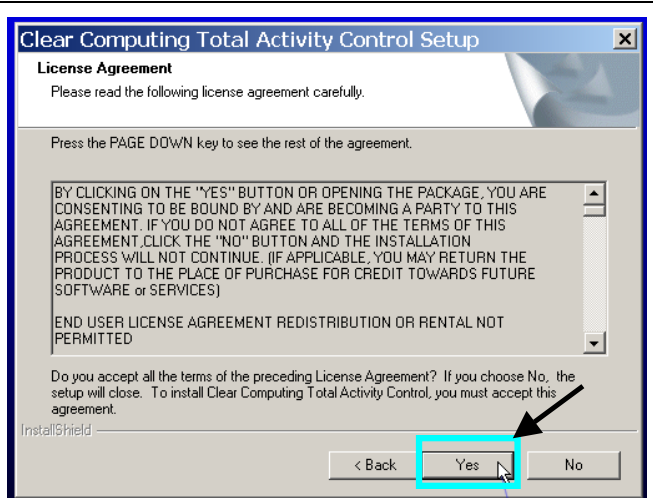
Clear Computing Total Activity Control Setup

License Agreement

Please read the following license agreement carefully.

Press the PAGE DOWN key to see the rest of the agreement.

BY CLICKING ON THE "YES" BUTTON OR OPENING THE PACKAGE, YOU ARE CONSENTING TO BE BOUND BY AND ARE BECOMING A PARTY TO THIS AGREEMENT. IF YOU DO NOT AGREE TO ALL OF THE TERMS OF THIS AGREEMENT,CLICK THE "NO" BUTTON AND THE INSTALLATION PROCESS WILL NOT CONTINUE. (IF APPLICABLE, YOU MAY RETURN THE PRODUCT TO THE PLACE OF PURCHASE FOR CREDIT TOWARDS FUTURE SOFTWARE or SERVICES)

END USER LICENSE AGREEMENT REDISTRIBUTION OR RENTAL NOT PERMITTED

Do you accept all the terms of the preceding License Agreement? If you choose No, the setup will close. To install Clear Computing Total Activity Control, you must accept this agreement.

InstallShield

< Back

Yes

No